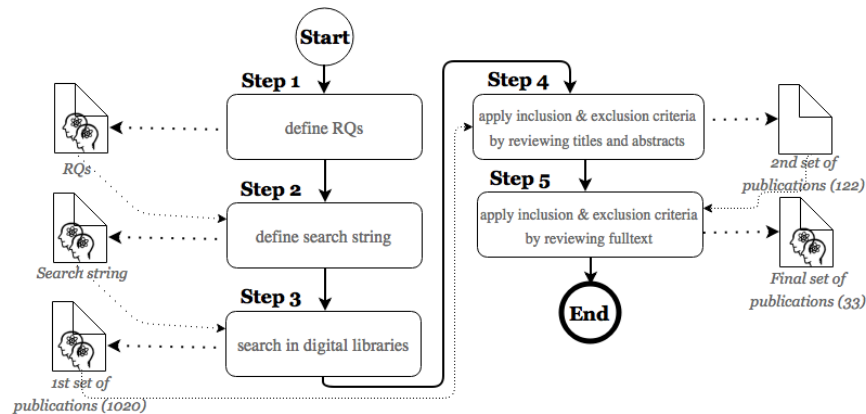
Start

Step 1
define RQs

RQs

Step 2
define search string

Search string

Step 3
search in digital libraries

1st set of publications (1020)

Step 4
apply inclusion & exclusion criteria by reviewing titles and abstracts

2nd set of publications (122)

Step 5
apply inclusion & exclusion criteria by reviewing fulltext

Final set of publications (33)

End